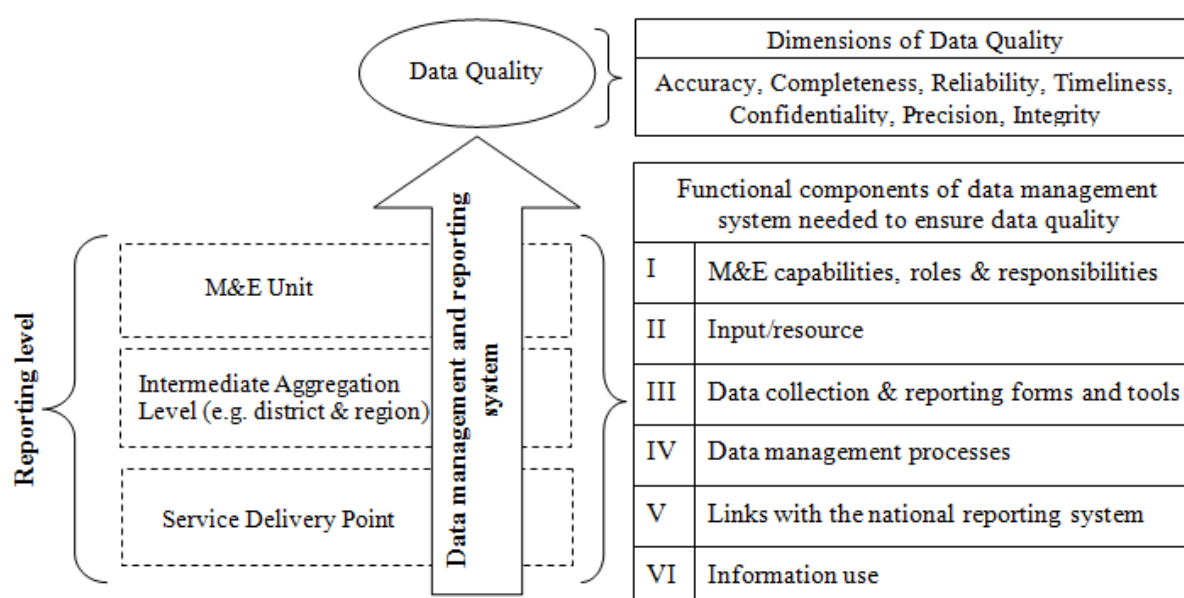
Data Quality

| Dimensions of Data Quality |
|---|
| Accuracy, Completeness, Reliability, Timeliness, Confidentiality, Precision, Integrity |

Data management and reporting system

Reporting level

M&E Unit

Intermediate Aggregation Level (e.g. district & region)

Service Delivery Point

| Functional components of data management system needed to ensure data quality | |
|---|---|
| I | M&E capabilities, roles & responsibilities |
| II | Input/resource |
| III | Data collection & reporting forms and tools |
| IV | Data management processes |
| V | Links with the national reporting system |
| VI | Information use |